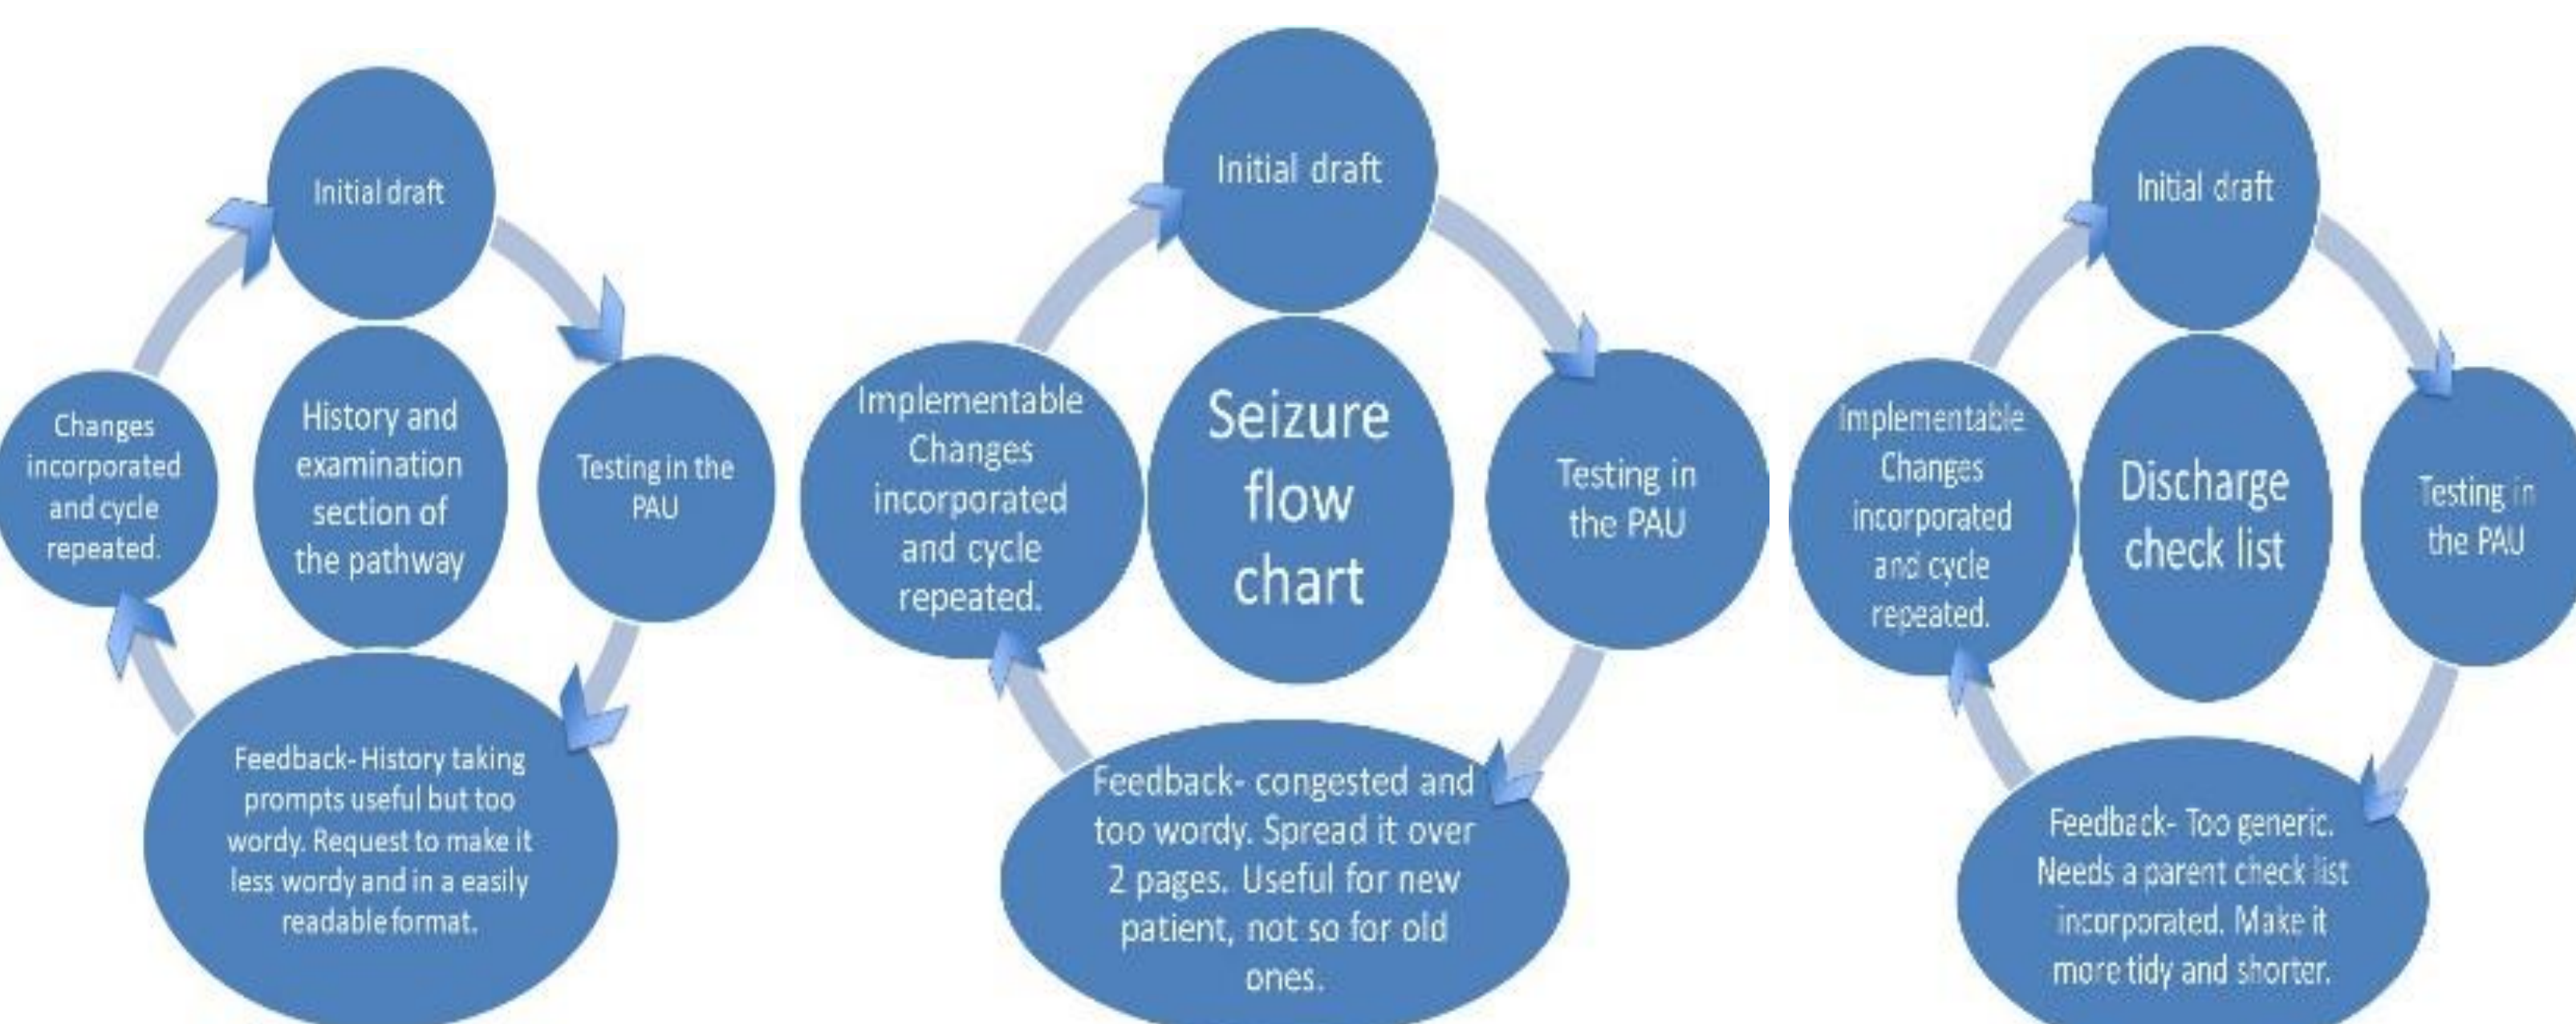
Initial draft

History and examination section of the pathway

Testing in the PAU

Feedback- History taking prompts useful but too wordy. Request to make it less wordy and in a easily readable format.

Changes incorporated and cycle repeated.

Initial draft

Seizure flow chart

Testing in the PAU

Feedback- congested and too wordy. Spread it over 2 pages. Useful for new patient, not so for old ones.

Implementable Changes incorporated and cycle repeated.

Initial draft

Discharge check list

Testing in the PAU

Feedback- Too generic. Needs a parent check list incorporated. Make it more tidy and shorter.

Implementable Changes incorporated and cycle repeated.